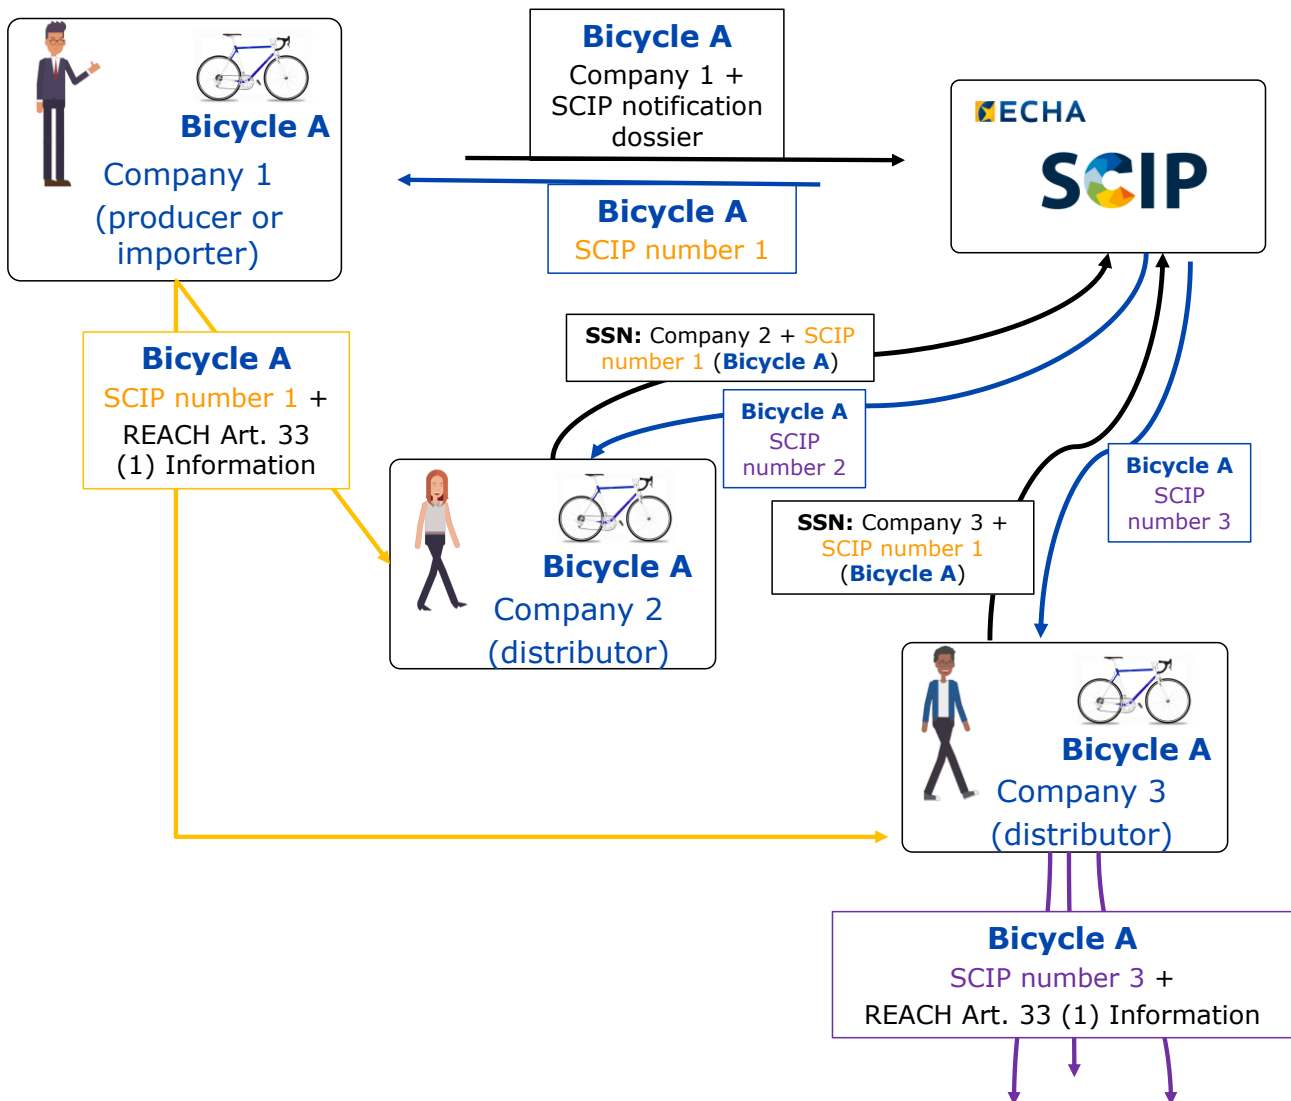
Bicycle A
Company 1
(producer or importer)

Bicycle A
Company 1 + SCIP notification dossier

Bicycle A
SCIP number 1

ECHA
SCIP

Bicycle A
SCIP number 1 + REACH Art. 33 (1) Information

SSN: Company 2 + SCIP number 1 (Bicycle A)

Bicycle A
SCIP number 2

Bicycle A
Company 2
(distributor)

SSN: Company 3 + SCIP number 1 (Bicycle A)

Bicycle A
SCIP number 3

Bicycle A
Company 3
(distributor)

Bicycle A
SCIP number 3 +
REACH Art. 33 (1) Information